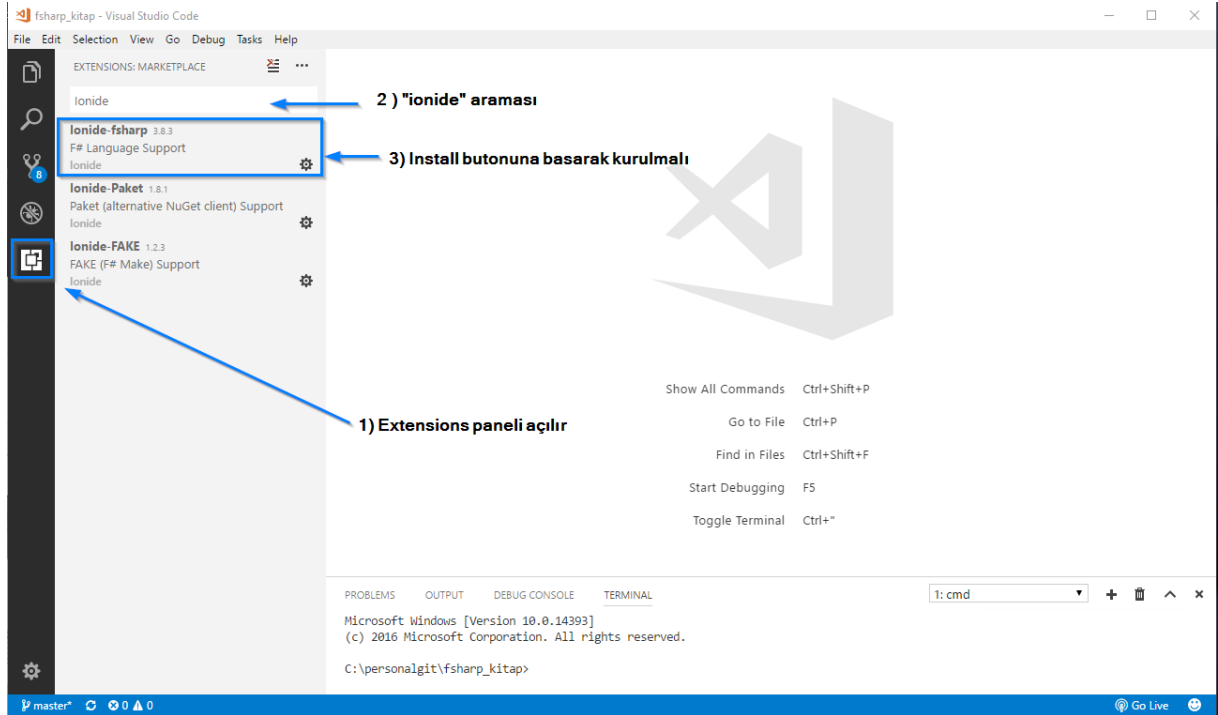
fsharp_kitap - Visual Studio Code

File Edit Selection View Go Debug Tasks Help

EXTENSIONS: MARKETPLACE

Ionide

2 ) "ionide" araması

Ionide-fsharp 3.8.3
F# Language Support
Ionide

3) Install butonuna basarak kurulmalı

Ionide-Paket 1.8.1
Paket (alternative NuGet client) Support
Ionide

Ionide-FAKE 1.2.3
FAKE (F# Make) Support
Ionide

8

Show All Commands Ctrl+Shift+P

1) Extensions paneli açılır

Go to File Ctrl+P

Find in Files Ctrl+Shift+F

Start Debugging F5

Toggle Terminal Ctrl+"

PROBLEMS OUTPUT DEBUG CONSOLE TERMINAL

1: cmd

Microsoft Windows [Version 10.0.14393]
(c) 2016 Microsoft Corporation. All rights reserved.

C:\personalgit\fsharp_kitap>

master* 0 0

Go Live